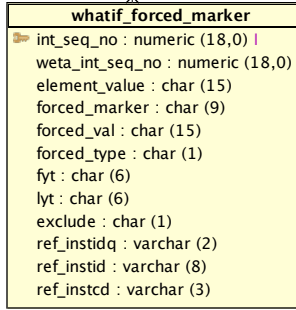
whatif_forced_marker

int_seq_no : numeric (18,0) I
weta_int_seq_no : numeric (18,0)
element_value : char (15)
forced_marker : char (9)
forced_val : char (15)
forced_type : char (1)
fyt : char (6)
lyt : char (6)
exclude : char (1)
ref_instidq : varchar (2)
ref_instid : varchar (8)
ref_instcd : varchar (3)